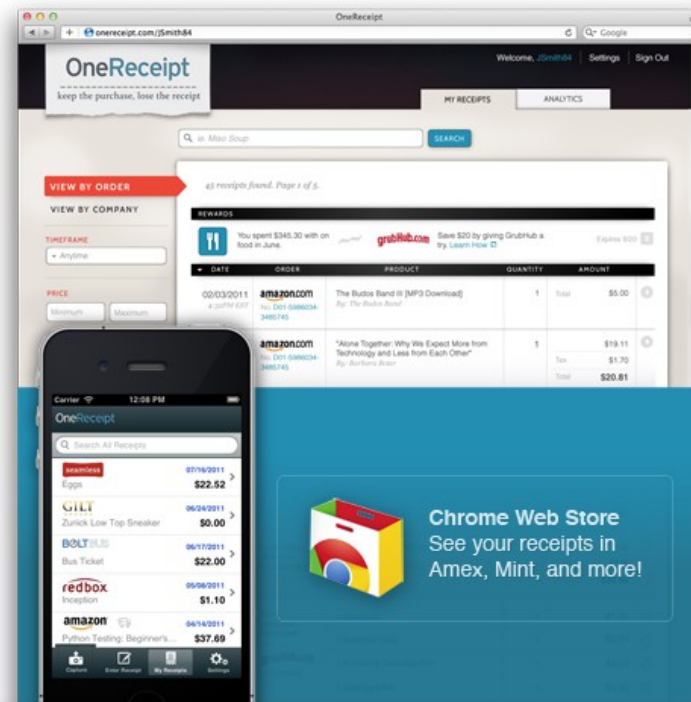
OneReceipt

onereceipt.com/JSmith84

Google

OneReceipt
keep the purchase, lose the receipt

Welcome, JSmith84 Settings Sign Out

MY RECEIPTS ANALYTICS

in Miso Soup SEARCH

VIEW BY ORDER
VIEW BY COMPANY

TIMEFRAME
Anytime

PRICE
Minimum Maximum

45 receipts found. Page 1 of 5.

REWARDS

You spent $345.30 with on food in June. grubHub.com Save $20 by giving GrubHub a try. Learn How Expires 8/20

| DATE | ORDER | PRODUCT | QUANTITY | AMOUNT | |
|---|---|---|---|---|---|
| 02/03/2011 4:30PM EST | amazon.com No. D01-5986034-3485745 | The Budos Band III [MP3 Download] By: The Budos Band | 1 | Total | $5.00 |
| | amazon.com No. D01-5986034-3485745 | "Alone Together: Why We Expect More from Technology and Less from Each Other" By: Barbara Bean | 1 | | $19.11 |
| | | | | Tax | $1.70 |
| | | | | Total | $20.81 |

Carrier 12:08 PM
OneReceipt
Search All Receipts

seamless 07/16/2011 Eggs $22.52
GILT 06/24/2011 Zurick Low Top Sneaker $0.00
BOLTBUS 06/17/2011 Bus Ticket $22.00
redbox 05/08/2011 Inception $1.10
amazon 04/14/2011 Python Testing: Beginner's... $37.69

Capture Enter Receipt My Receipts Settings

Chrome Web Store
See your receipts in Amex, Mint, and more!